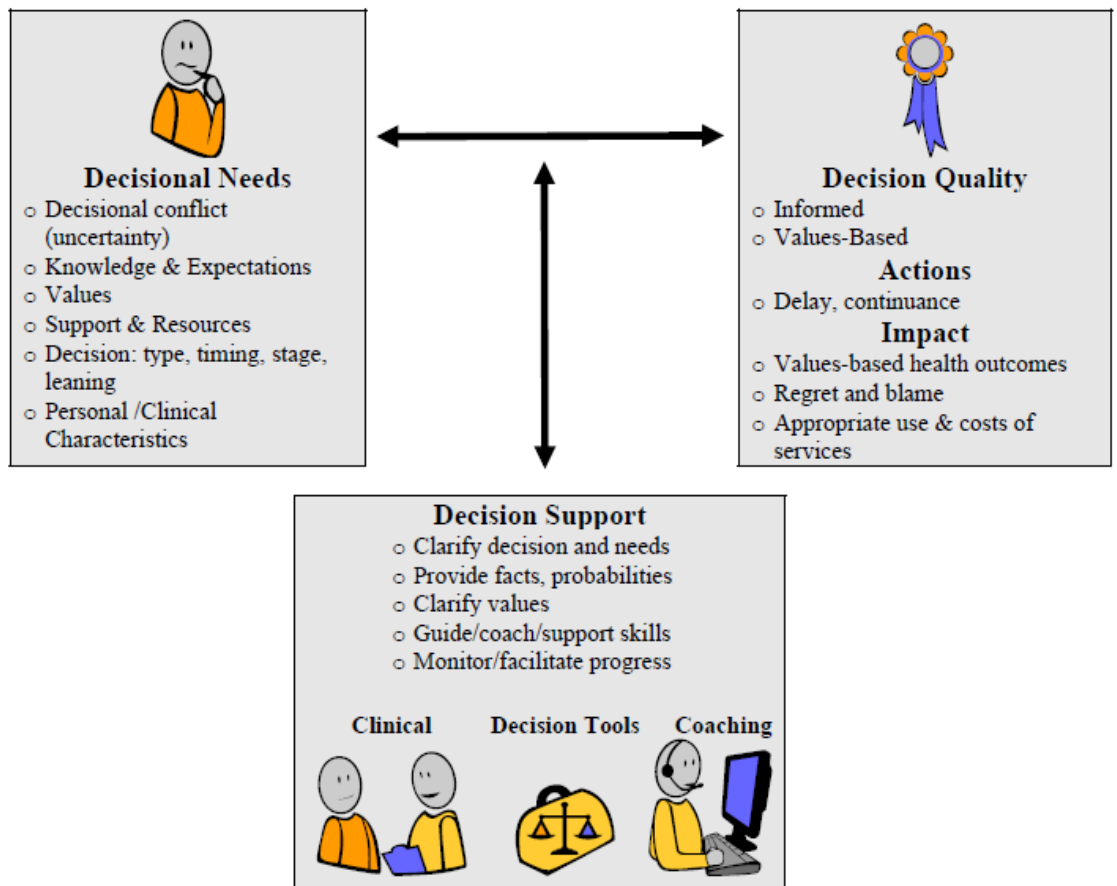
Decisional Needs
- Decisional conflict (uncertainty)
- Knowledge & Expectations
- Values
- Support & Resources
- Decision: type, timing, stage, leaning
- Personal /Clinical Characteristics

Decision Quality
- Informed
- Values-Based

Actions
- Delay, continuance

Impact
- Values-based health outcomes
- Regret and blame
- Appropriate use & costs of services

Decision Support
- Clarify decision and needs
- Provide facts, probabilities
- Clarify values
- Guide/coach/support skills
- Monitor/facilitate progress

Clinical

Decision Tools

Coaching